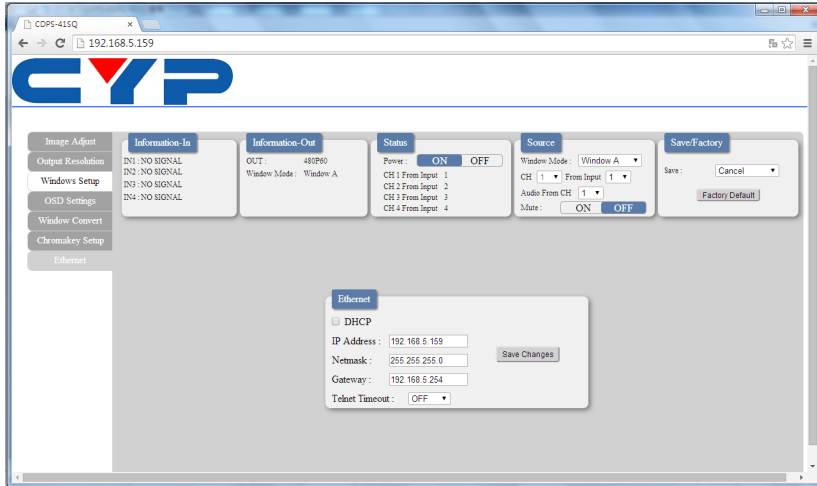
CDPS-41SQ ×

192.168.5.159

CYP

Image Adjust
Output Resolution
Windows Setup
OSD Settings
Window Convert
Chromakey Setup
Ethernet

Information-In
IN1 : NO SIGNAL
IN2 : NO SIGNAL
IN3 : NO SIGNAL
IN4 : NO SIGNAL

Information-Out
OUT : 480P60
Window Mode : Window A

Status
Power : ON OFF
CH 1 From Input 1
CH 2 From Input 2
CH 3 From Input 3
CH 4 From Input 4

Source
Window Mode : Window A
CH 1 From Input 1
Audio From CH 1
Mute : ON OFF

Save/Factory
Save : Cancel
Factory Default

Ethernet
DHCP
IP Address : 192.168.5.159
Netmask : 255.255.255.0
Gateway : 192.168.5.254
Telnet Timeout : OFF
Save Changes